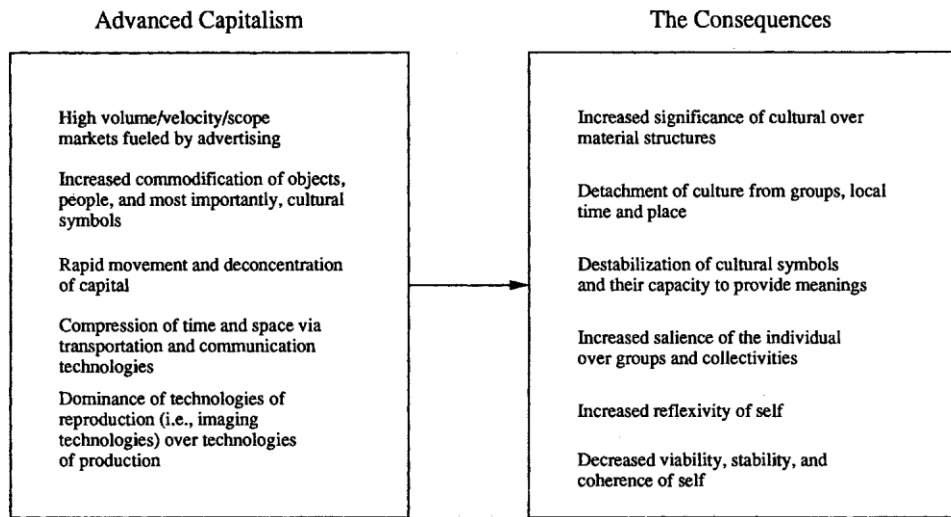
Advanced Capitalism

High volume/velocity/scope markets fueled by advertising

Increased commodification of objects, people, and most importantly, cultural symbols

Rapid movement and deconcentration of capital

Compression of time and space via transportation and communication technologies

Dominance of technologies of reproduction (i.e., imaging technologies) over technologies of production

The Consequences

Increased significance of cultural over material structures

Detachment of culture from groups, local time and place

Destabilization of cultural symbols and their capacity to provide meanings

Increased salience of the individual over groups and collectivities

Increased reflexivity of self

Decreased viability, stability, and coherence of self